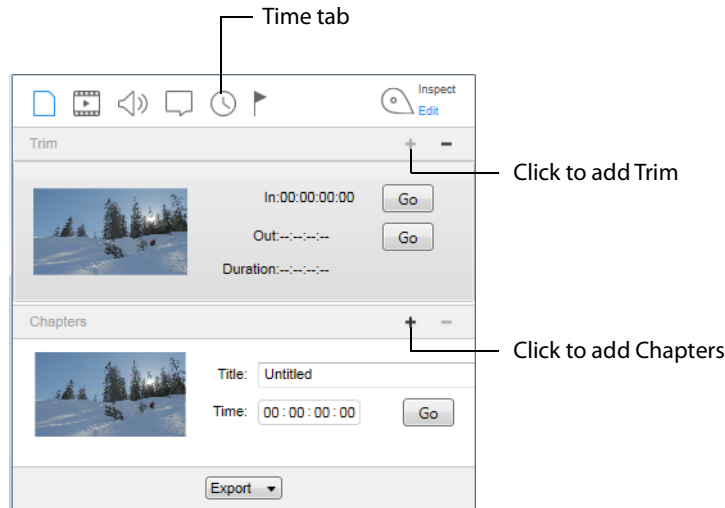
Time tab

Inspect
Edit

Trim

+ −

Click to add Trim

In:00:00:00:00 Go

Out:--:--:--:-- Go

Duration:--:--:--:--

Chapters

+ −

Click to add Chapters

Title: Untitled

Time: 00 : 00 : 00 : 00 Go

Export ▾